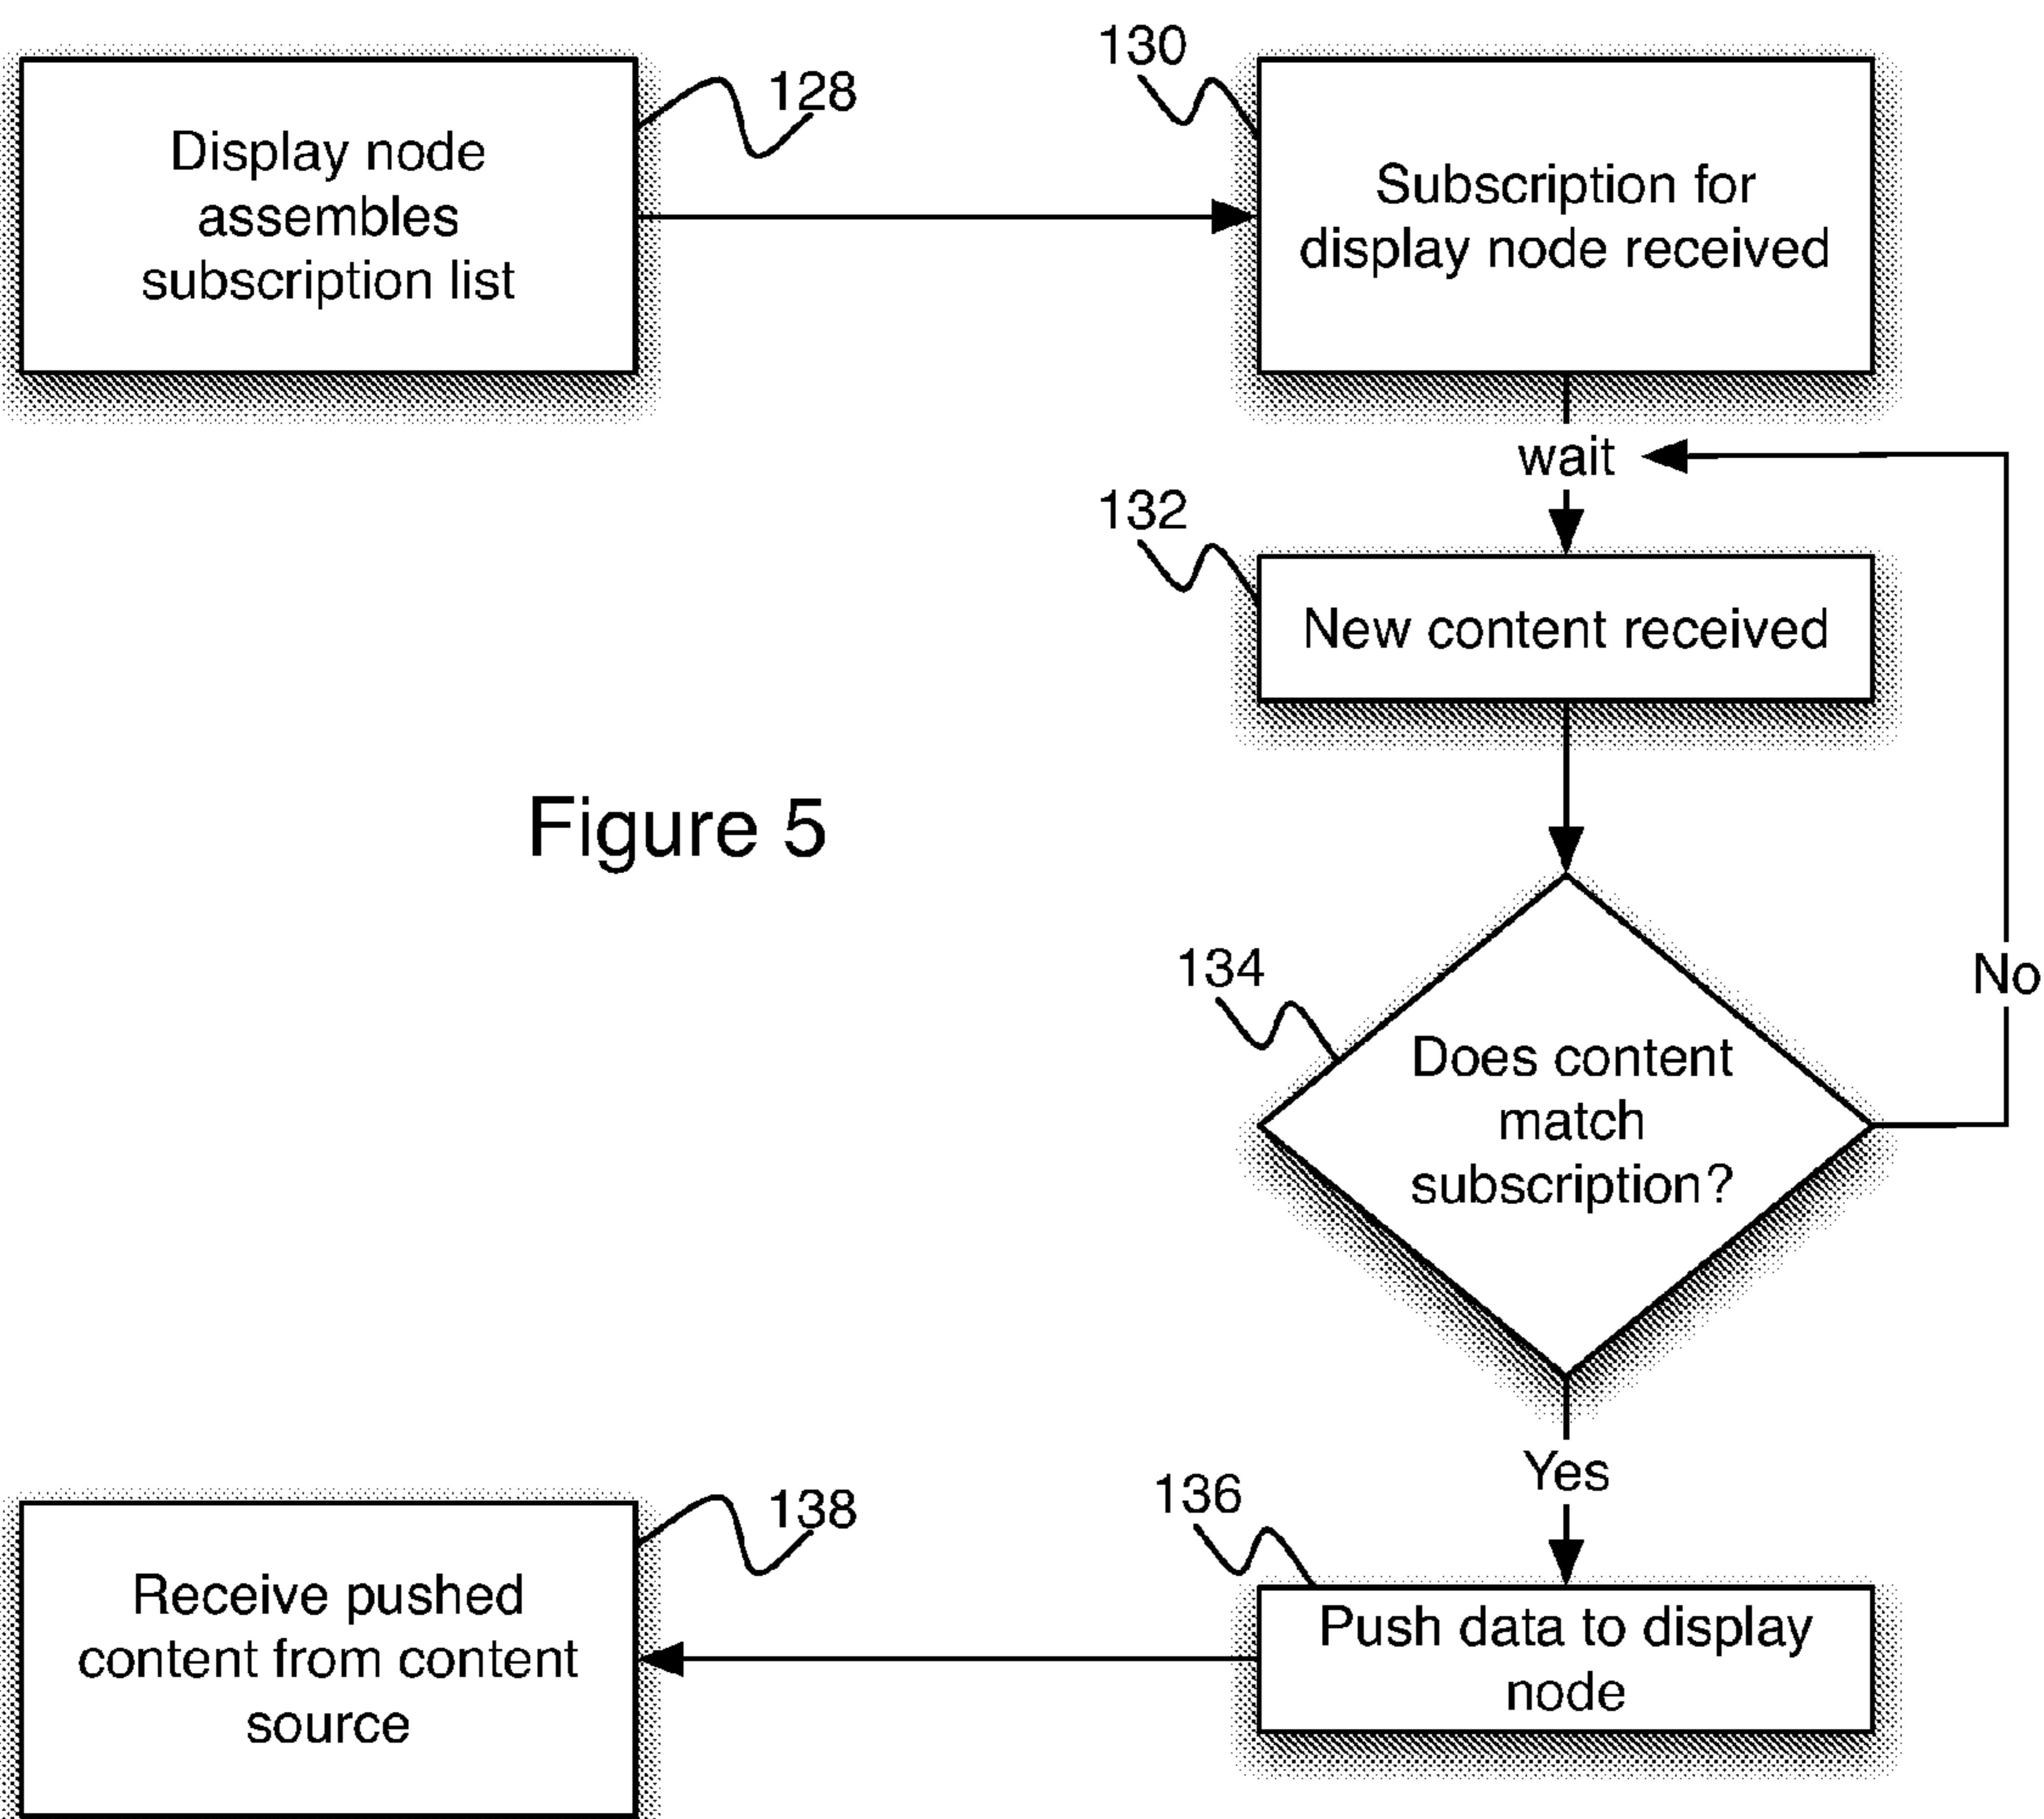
Display node assembles subscription list

128

130

Subscription for display node received

wait

132

New content received

Figure 5

134

Does content match subscription?

No

Yes

138

136

Receive pushed content from content source

Push data to display node